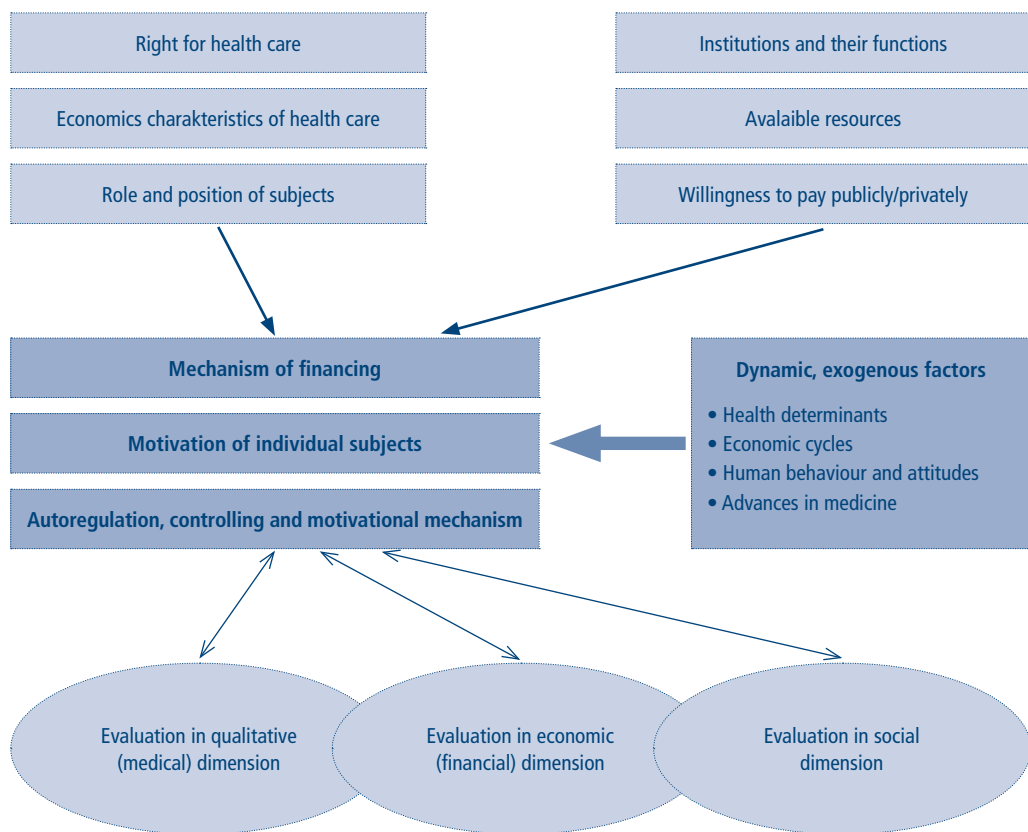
Right for health care

Economics charakteristics of health care

Role and position of subjects

Institutions and their functions

Avalaible resources

Willingness to pay publicly/privately

Mechanism of financing

Motivation of individual subjects

Autoregulation, controlling and motivational mechanism

Dynamic, exogenous factors

• Health determinants
• Economic cycles
• Human behaviour and attitudes
• Advances in medicine

Evaluation in qualitative (medical) dimension

Evaluation in economic (financial) dimension

Evaluation in social dimension